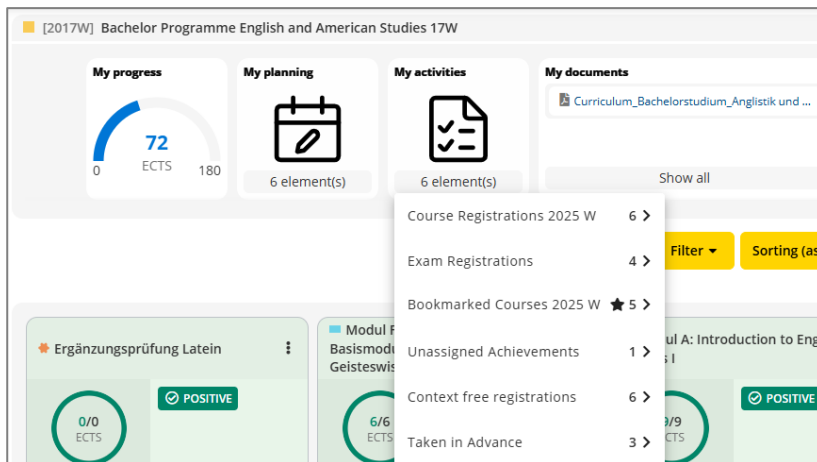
[2017W] Bachelor Programme English and American Studies 17W

My progress
72
ECTS
0
180

My planning
6 element(s)

My activities
6 element(s)

My documents
Curriculum_Bachelorstudium_Anglistik und ...
Show all

Course Registrations 2025 W 6
Exam Registrations 4
Bookmarked Courses 2025 W 5
Unassigned Achievements 1
Context free registrations 6
Taken in Advance 3

Filter
Sorting (as

Ergänzungsprüfung Latein
POSITIVE
0/0
ECTS

Modul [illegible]
Basismodul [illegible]
Geisteswis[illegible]
6/6
ECTS

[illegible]ul A: Introduction to Eng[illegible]
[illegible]s I
POSITIVE
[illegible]/9
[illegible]CTS